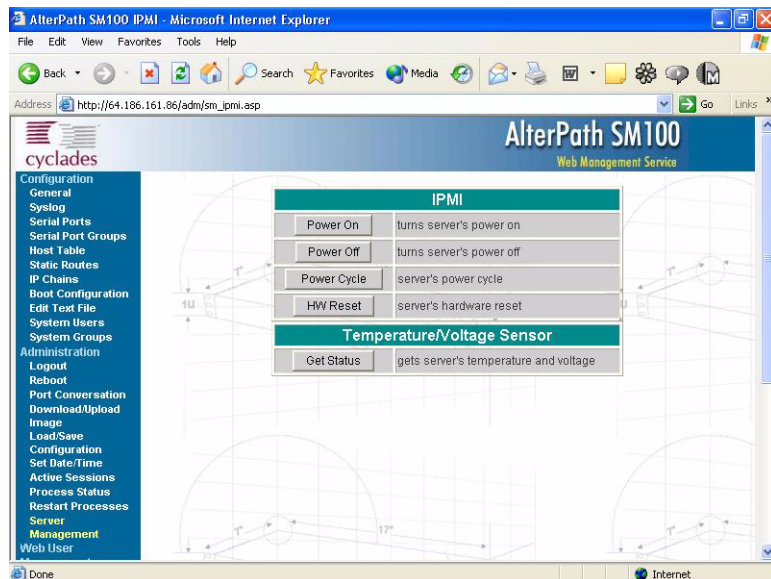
AlterPath SM100 IPMI - Microsoft Internet Explorer

File Edit View Favorites Tools Help

Back Search Favorites Media

Address http://64.186.161.86/adm/sm_ipmi.asp Go Links

cyclades

AlterPath SM100
Web Management Service

Configuration
General
Syslog
Serial Ports
Serial Port Groups
Host Table
Static Routes
IP Chains
Boot Configuration
Edit Text File
System Users
System Groups
Administration
Logout
Reboot
Port Conversation
Download/Upload Image
Load/Save Configuration
Set Date/Time
Active Sessions
Process Status
Restart Processes
Server Management
Web User

| IPMI | |
|---|---|
| Power On | turns server's power on |
| Power Off | turns server's power off |
| Power Cycle | server's power cycle |
| HW Reset | server's hardware reset |

| Temperature/Voltage Sensor | |
|---|---|
| Get Status | gets server's temperature and voltage |

Done Internet